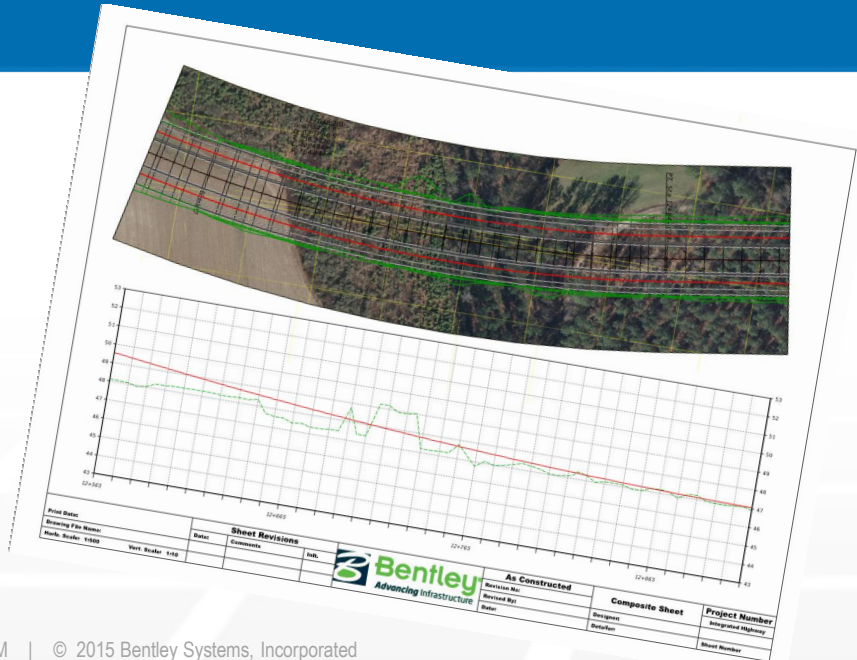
53
52
51
50
49
48
47
46
45
44
43
12+565
12+665
12+765
12+865
53
52
51
50
49
48
47
46
45
44
43

Print Date:
Drawing File Name:
Horiz. Scale: 1:500
Vert. Scale: 1:50

Sheet Revisions
| Date: | Comments | Init. |
|---|---|---|

Bentley
Advancing Infrastructure

As Constructed
Revision No:
Revised By:
Date:

Composite Sheet
Designer:
Date/Ion:

Project Number
Integrated Highway
Sheet Number

M | © 2015 Bentley Systems, Incorporated